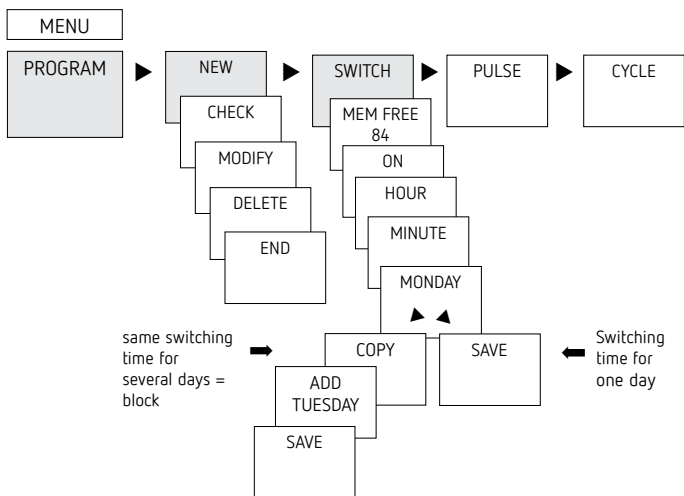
MENU

PROGRAM

NEW

CHECK

MODIFY

DELETE

END

SWITCH

MEM FREE 84

ON

HOUR

MINUTE

MONDAY

PULSE

CYCLE

same switching time for several days = block

COPY

ADD TUESDAY

SAVE

SAVE

Switching time for one day